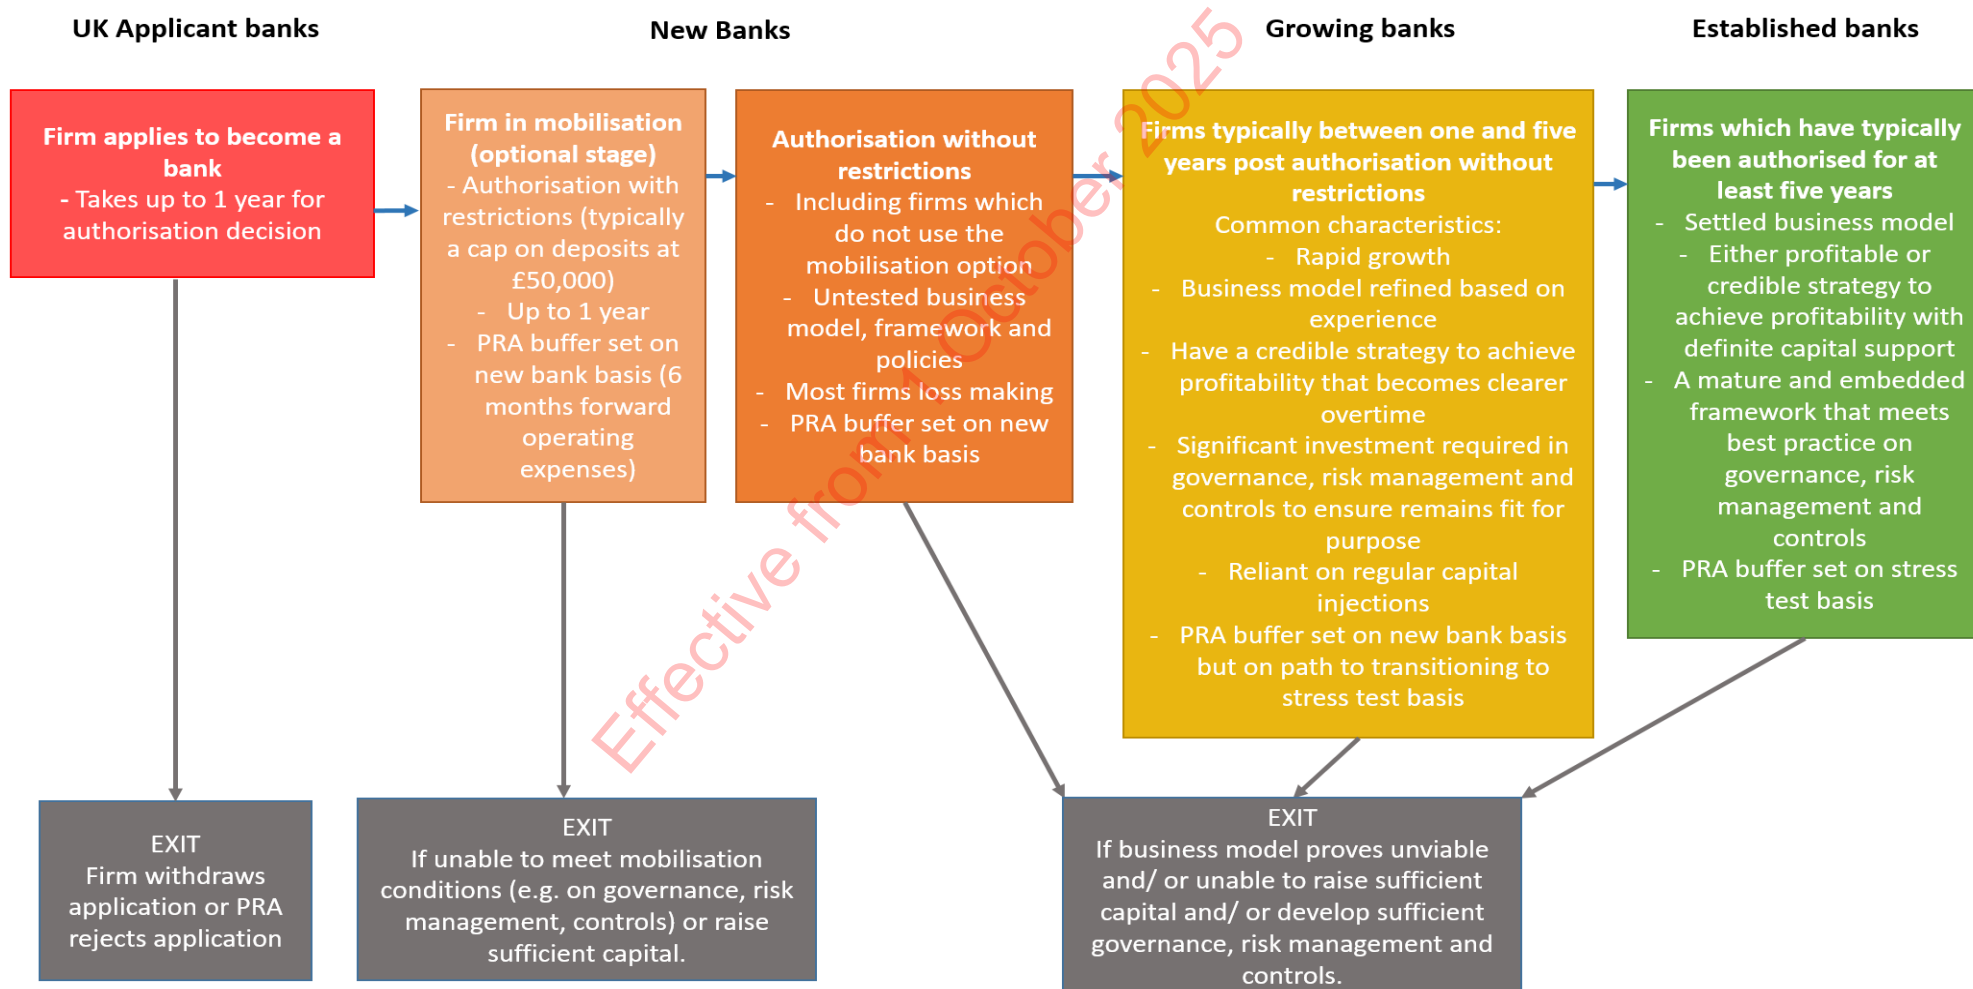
UK Applicant banks

New Banks

Growing banks

Established banks

Effective from 1 October 2025

Firm applies to become a bank
- Takes up to 1 year for authorisation decision

Firm in mobilisation (optional stage)
- Authorisation with restrictions (typically a cap on deposits at £50,000)
- Up to 1 year
- PRA buffer set on new bank basis (6 months forward operating expenses)

Authorisation without restrictions
- Including firms which do not use the mobilisation option
- Untested business model, framework and policies
- Most firms loss making
- PRA buffer set on new bank basis

Firms typically between one and five years post authorisation without restrictions
Common characteristics:
- Rapid growth
- Business model refined based on experience
- Have a credible strategy to achieve profitability that becomes clearer overtime
- Significant investment required in governance, risk management and controls to ensure remains fit for purpose
- Reliant on regular capital injections
- PRA buffer set on new bank basis but on path to transitioning to stress test basis

Firms which have typically been authorised for at least five years
- Settled business model
- Either profitable or credible strategy to achieve profitability with definite capital support
- A mature and embedded framework that meets best practice on governance, risk management and controls
- PRA buffer set on stress test basis

EXIT
Firm withdraws application or PRA rejects application

EXIT
If unable to meet mobilisation conditions (e.g. on governance, risk management, controls) or raise sufficient capital.

EXIT
If business model proves unviable and/ or unable to raise sufficient capital and/ or develop sufficient governance, risk management and controls.